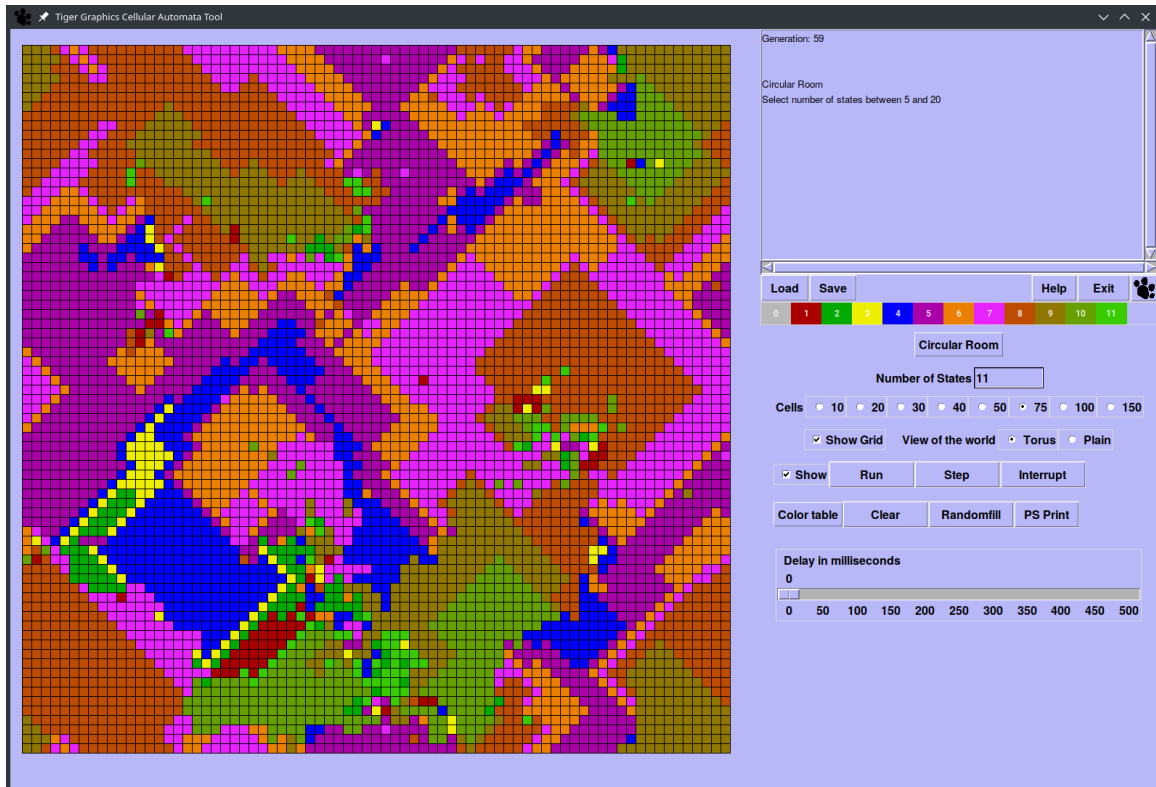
Tiger Graphics Cellular Automata Tool

Generation: 59

Circular Room
Select number of states between 5 and 20

Load Save Help Exit

0 1 2 3 4 5 6 7 8 9 10 11

Circular Room

Number of States 11

Cells 10 20 30 40 50 75 100 150

Show Grid View of the world Torus Plain

Show Run Step Interrupt

Color table Clear Randomfill PS Print

Delay in milliseconds
0
0 50 100 150 200 250 300 350 400 450 500